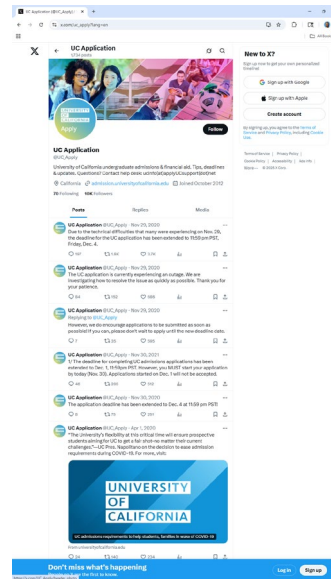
UC Application (@UC_Apply) / X

x.com/UC_Apply?lang=en

All Bookmarks

UC Application
1,734 posts

UNIVERSITY OF CALIFORNIA
Apply

Follow

UC Application
@UC_Apply

University of California undergraduate admissions & financial aid. Tips, deadlines & updates. Questions? Contact help desk: ucinfo[at]applyUCsupport[dot]net

California admission.universityofcalifornia.edu Joined October 2012

78 Following 10K Followers

Posts Replies Media

UC Application @UC_Apply · Nov 29, 2020
Due to the technical difficulties that many were experiencing on Nov. 29, the deadline for the UC application has been extended to 11:59 pm PST, Friday, Dec. 4.

UC Application @UC_Apply · Nov 29, 2020
The UC application is currently experiencing an outage. We are investigating how to resolve the issue as quickly as possible. Thank you for your patience.

UC Application @UC_Apply · Nov 29, 2020
Replying to @UC_Apply
However, we do encourage applications to be submitted as soon as possible! If you can, please don't wait to apply until the new deadline date.

UC Application @UC_Apply · Nov 30, 2021
1/ The deadline for completing UC admissions applications has been extended to Dec. 1, 11:59pm PST. However, you MUST start your application by today (Nov. 30). Applications started on Dec. 1 will not be accepted.

UC Application @UC_Apply · Nov 30, 2020
The application deadline has been extended to Dec. 4 at 11:59 pm PST!

UC Application @UC_Apply · Apr 1, 2020
"The University's flexibility at this critical time will ensure prospective students planning for UC to get a fair shot–no matter their current challenges."—UC Pres. Napolitano on the decision to ease admission requirements during COVID-19. For more, visit:

UNIVERSITY OF CALIFORNIA

UC admissions requirements to help students, families in wake of COVID-19

From universityofcalifornia.edu

New to X?
Sign up now to get your own personalized timeline!

Sign up with Google
Sign up with Apple
Create account

By signing up, you agree to the Terms of Service and Privacy Policy, including Cookie Use.

Terms of Service | Privacy Policy | Cookie Policy | Accessibility | Ads info | More ... © 2024 X Corp.

Don't miss what's happening
People on X are the first to know.

Log in
Sign up